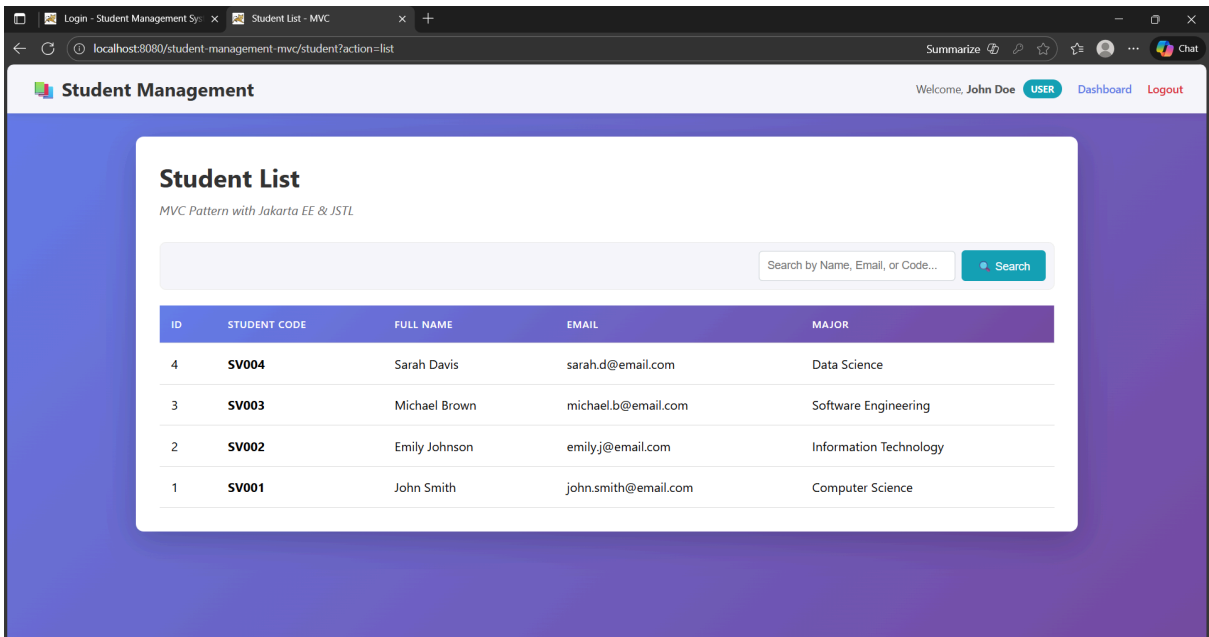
Login - Student Management Sys
Student List - MVC

localhost:8080/student-management-mvc/student?action=list

Summarize

Chat

Student Management

Welcome, John Doe USER Dashboard Logout

Student List

MVC Pattern with Jakarta EE & JSTL

Search by Name, Email, or Code...

Search

| ID | STUDENT CODE | FULL NAME | EMAIL | MAJOR |
|---|---|---|---|---|
| 4 | SV004 | Sarah Davis | sarah.d@email.com | Data Science |
| 3 | SV003 | Michael Brown | michael.b@email.com | Software Engineering |
| 2 | SV002 | Emily Johnson | emily.j@email.com | Information Technology |
| 1 | SV001 | John Smith | john.smith@email.com | Computer Science |